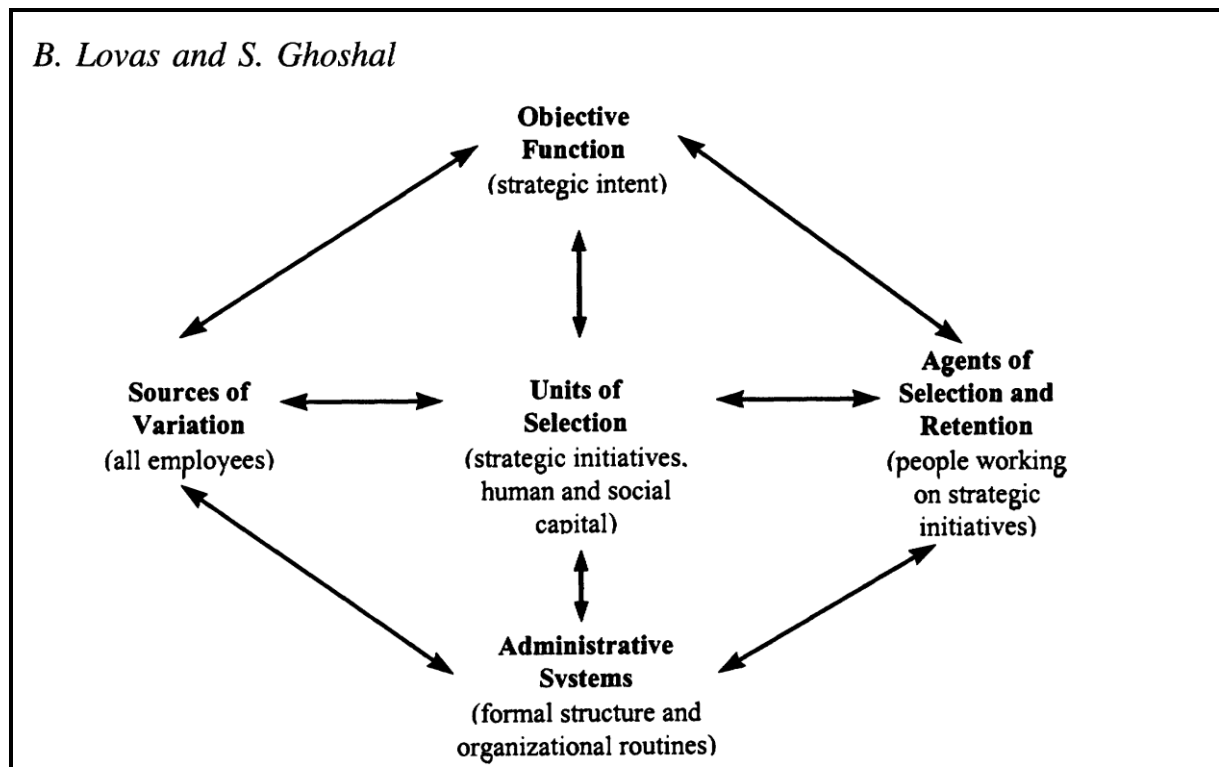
B. Lovas and S. Ghoshal

Objective Function
(strategic intent)

Sources of Variation
(all employees)

Units of Selection
(strategic initiatives. human and social capital)

Agents of Selection and Retention
(people working on strategic initiatives)

Administrative Systems
(formal structure and organizational routines)